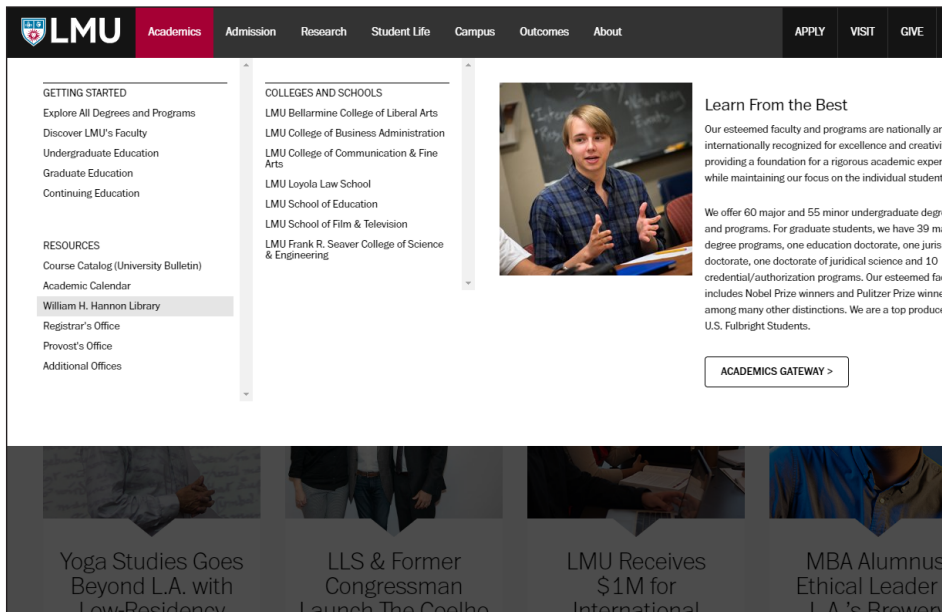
LMU Academics Admission Research Student Life Campus Outcomes About APPLY VISIT GIVE

GETTING STARTED
Explore All Degrees and Programs
Discover LMU's Faculty
Undergraduate Education
Graduate Education
Continuing Education

RESOURCES
Course Catalog (University Bulletin)
Academic Calendar
William H. Hannon Library
Registrar's Office
Provost's Office
Additional Offices

COLLEGES AND SCHOOLS
LMU Bellarmine College of Liberal Arts
LMU College of Business Administration
LMU College of Communication & Fine Arts
LMU Loyola Law School
LMU School of Education
LMU School of Film & Television
LMU Frank R. Seaver College of Science & Engineering

Learn From the Best

Our esteemed faculty and programs are nationally ar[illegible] internationally recognized for excellence and creativi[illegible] providing a foundation for a rigorous academic exper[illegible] while maintaining our focus on the individual student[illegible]

We offer 60 major and 55 minor undergraduate degr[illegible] and programs. For graduate students, we have 39 m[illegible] degree programs, one education doctorate, one juris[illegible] doctorate, one doctorate of juridical science and 10 credential/authorization programs. Our esteemed fac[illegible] includes Nobel Prize winners and Pulitzer Prize winne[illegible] among many other distinctions. We are a top produce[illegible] U.S. Fulbright Students.

ACADEMICS GATEWAY >

Yoga Studies Goes Beyond L.A. with Low-Residency

LLS & Former Congressman Launch The Coelho

LMU Receives $1M for International

MBA Alumnus Ethical Leader L.A.'s Brewer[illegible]